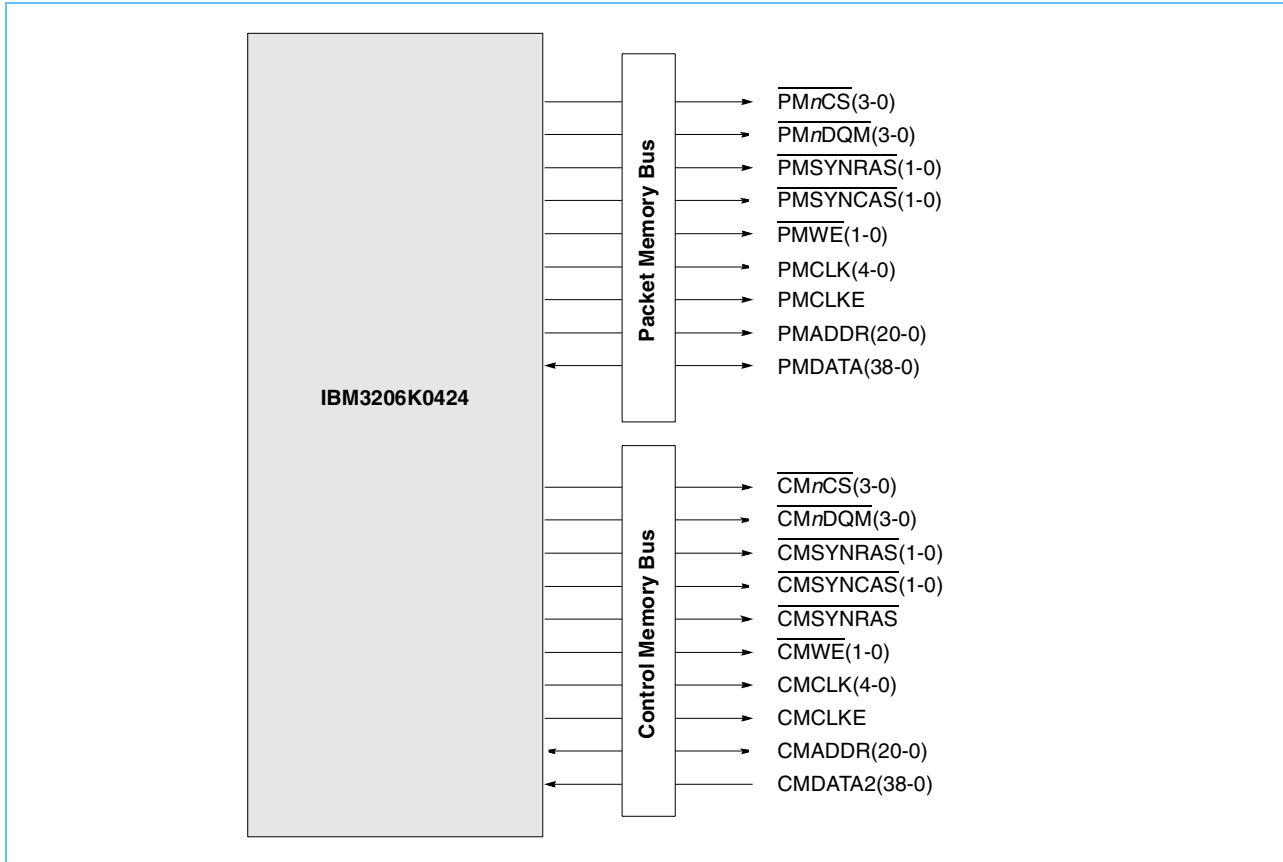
IBM3206K0424

Packet Memory Bus

$\overline{PMnCS}$(3-0)
$\overline{PMnDQM}$(3-0)
$\overline{PMSYNRAS}$(1-0)
$\overline{PMSYNCAS}$(1-0)
$\overline{PMWE}$(1-0)
PMCLK(4-0)
PMCLKE
PMADDR(20-0)
PMDATA(38-0)

Control Memory Bus

$\overline{CMnCS}$(3-0)
$\overline{CMnDQM}$(3-0)
$\overline{CMSYNRAS}$(1-0)
$\overline{CMSYNCAS}$(1-0)
$\overline{CMSYNRAS}$
$\overline{CMWE}$(1-0)
CMCLK(4-0)
CMCLKE
CMADDR(20-0)
CMDATA2(38-0)